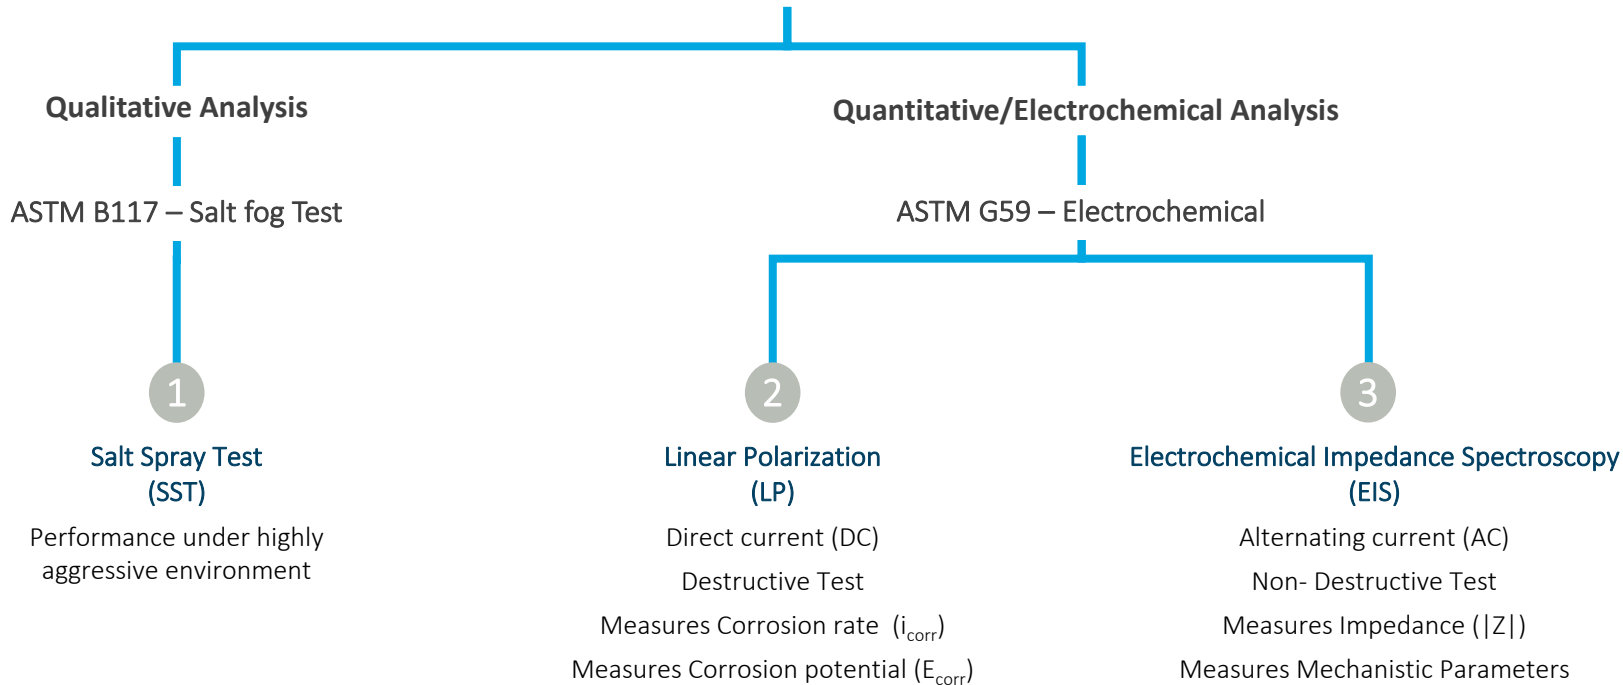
Qualitative Analysis

ASTM B117 – Salt fog Test

1

Salt Spray Test
(SST)

Performance under highly aggressive environment

Quantitative/Electrochemical Analysis

ASTM G59 – Electrochemical

2

Linear Polarization
(LP)

Direct current (DC)

Destructive Test

Measures Corrosion rate ($i_{corr}$)

Measures Corrosion potential ($E_{corr}$)

3

Electrochemical Impedance Spectroscopy
(EIS)

Alternating current (AC)

Non- Destructive Test

Measures Impedance ($|Z|$)

Measures Mechanistic Parameters